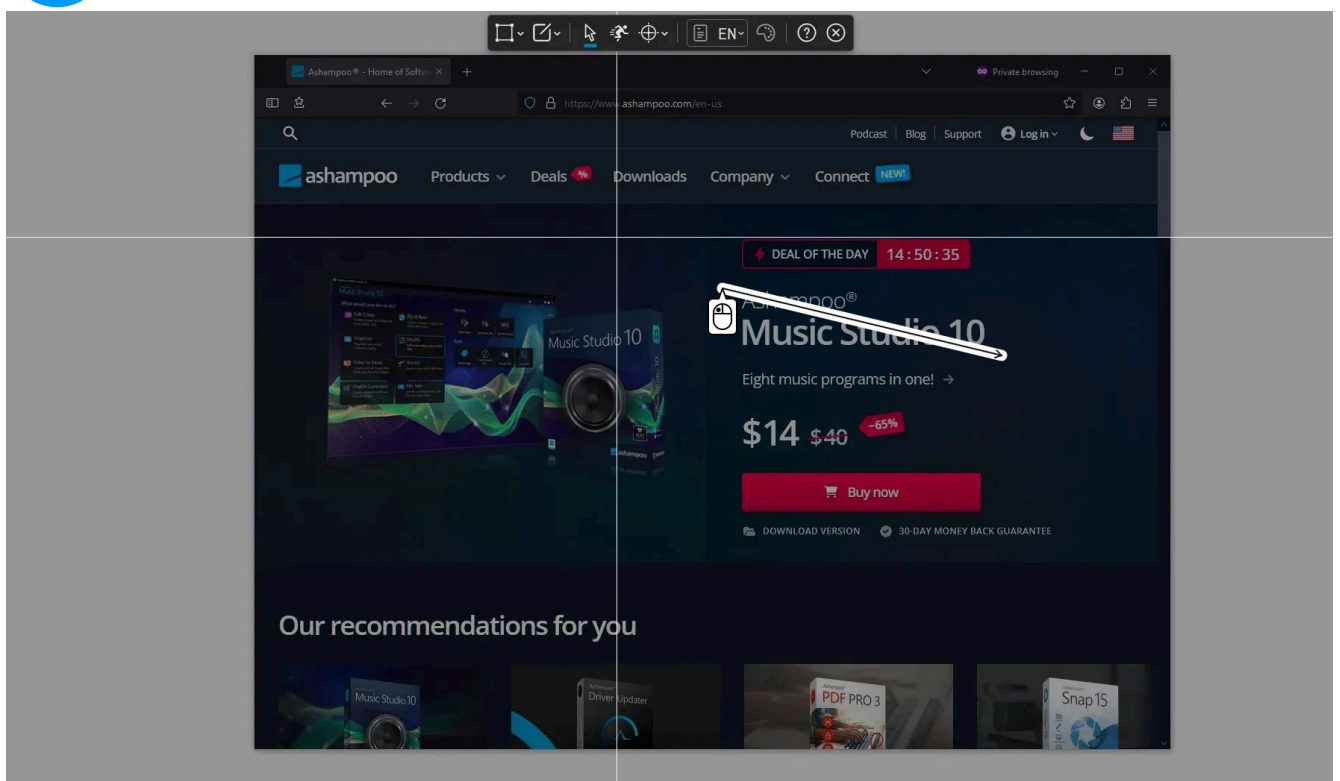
EN

Ashampoo® - Home of Softw ×

Private browsing

https://www.ashampoo.com/en-us

Podcast | Blog | Support | Log in

ashampoo Products Deals % Downloads Company Connect NEW!

DEAL OF THE DAY 14 : 50 : 35

Ashampoo®
Music Studio 10

Eight music programs in one! →

$14 $40 -65%

Buy now

DOWNLOAD VERSION 30-DAY MONEY BACK GUARANTEE

Music Studio 10

Our recommendations for you

Music Studio 10

Driver Updater

PDF PRO 3

Snap 15